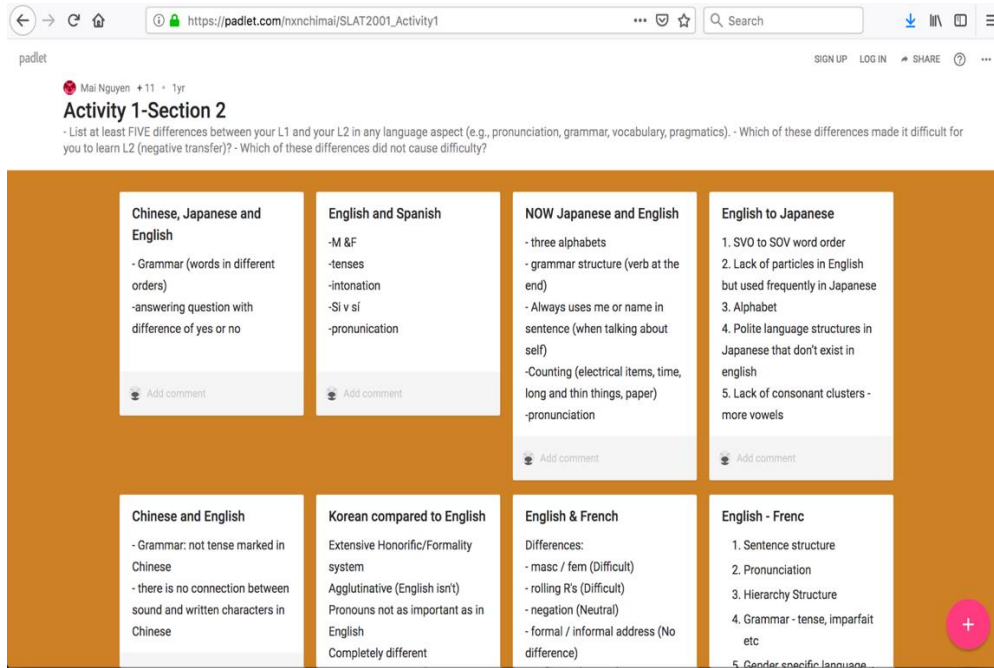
https://padlet.com/nxnchimai/SLAT2001_Activity1

Search

padlet

SIGN UP LOG IN SHARE

Mai Nguyen +11 • 1yr

Activity 1-Section 2

- List at least FIVE differences between your L1 and your L2 in any language aspect (e.g., pronunciation, grammar, vocabulary, pragmatics). - Which of these differences made it difficult for you to learn L2 (negative transfer)? - Which of these differences did not cause difficulty?

Chinese, Japanese and English

- Grammar (words in different orders)
-answering question with difference of yes or no

Add comment

English and Spanish

-M &F
-tenses
-intonation
-Si v sí
-pronunication

Add comment

NOW Japanese and English

- three alphabets
- grammar structure (verb at the end)
- Always uses me or name in sentence (when talking about self)
-Counting (electrical items, time, long and thin things, paper)
-pronunciation

Add comment

English to Japanese

1. SVO to SOV word order
2. Lack of particles in English but used frequently in Japanese
3. Alphabet
4. Polite language structures in Japanese that don't exist in english
5. Lack of consonant clusters - more vowels

Add comment

Chinese and English

- Grammar: not tense marked in Chinese
- there is no connection between sound and written characters in Chinese

Korean compared to English

Extensive Honorific/Formality system
Agglutinative (English isn't)
Pronouns not as important as in English
Completely different

English & French

Differences:
- masc / fem (Difficult)
- rolling R's (Difficult)
- negation (Neutral)
- formal / informal address (No difference)

English - Frenc

1. Sentence structure
2. Pronunciation
3. Hierarchy Structure
4. Grammar - tense, imparfait etc
5. Gender specific language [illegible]